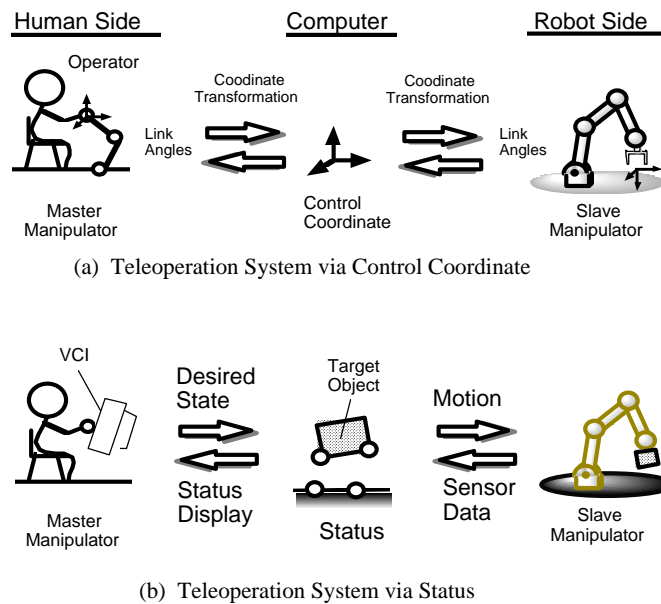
Human Side

Computer

Robot Side

Operator

Coodinate Transformation

Coodinate Transformation

Link Angles

Link Angles

Control Coordinate

Master Manipulator

Slave Manipulator

(a) Teleoperation System via Control Coordinate

VCI

Desired State

Target Object

Motion

Status Display

Sensor Data

Status

Master Manipulator

Slave Manipulator

(b) Teleoperation System via Status